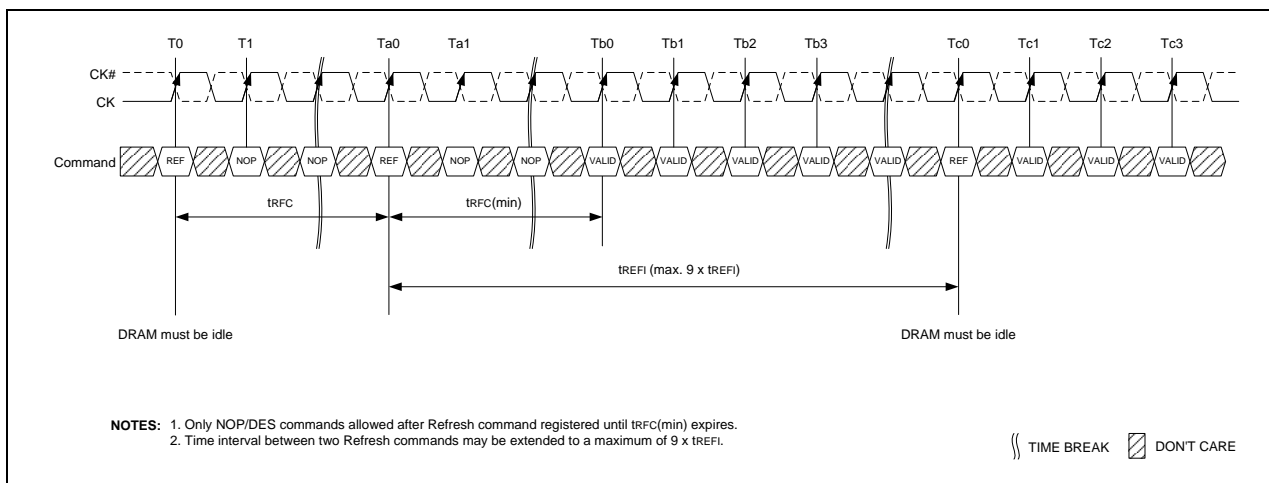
T0 T1 Ta0 Ta1 Tb0 Tb1 Tb2 Tb3 Tc0 Tc1 Tc2 Tc3

CK#

CK

Command REF NOP NOP REF NOP NOP VALID VALID VALID VALID VALID REF VALID VALID VALID

$t_{RFC}$ $t_{RFC}$(min)

$t_{REFI}$ (max. 9 x $t_{REFI}$)

DRAM must be idle

DRAM must be idle

NOTES: 1. Only NOP/DES commands allowed after Refresh command registered until $t_{RFC}$(min) expires.
2. Time interval between two Refresh commands may be extended to a maximum of 9 x $t_{REFI}$.

TIME BREAK DON'T CARE